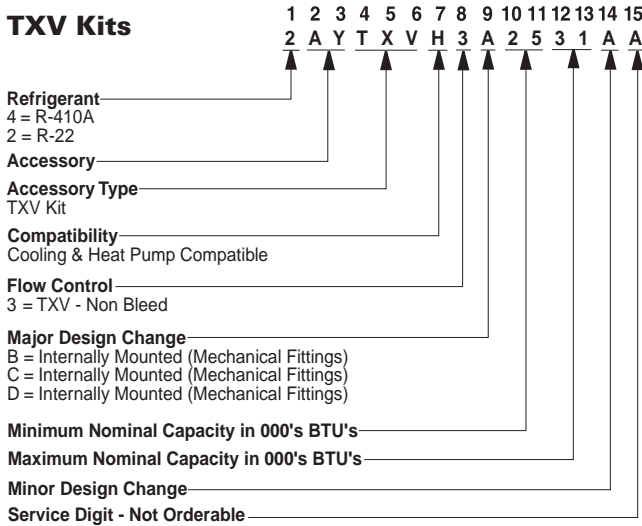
TXV Kits

| 1 | 2 | 3 | 4 | 5 | 6 | 7 | 8 | 9 | 10 | 11 | 12 | 13 | 14 | 15 |
|---|---|---|---|---|---|---|---|---|---|---|---|---|---|---|
| 2 | A | Y | T | X | V | H | 3 | A | 2 | 5 | 3 | 1 | A | A |

Refrigerant
4 = R-410A
2 = R-22

Accessory

Accessory Type
TXV Kit

Compatibility
Cooling & Heat Pump Compatible

Flow Control
3 = TXV - Non Bleed

Major Design Change
B = Internally Mounted (Mechanical Fittings)
C = Internally Mounted (Mechanical Fittings)
D = Internally Mounted (Mechanical Fittings)

Minimum Nominal Capacity in 000's BTU's

Maximum Nominal Capacity in 000's BTU's

Minor Design Change

Service Digit - Not Orderable